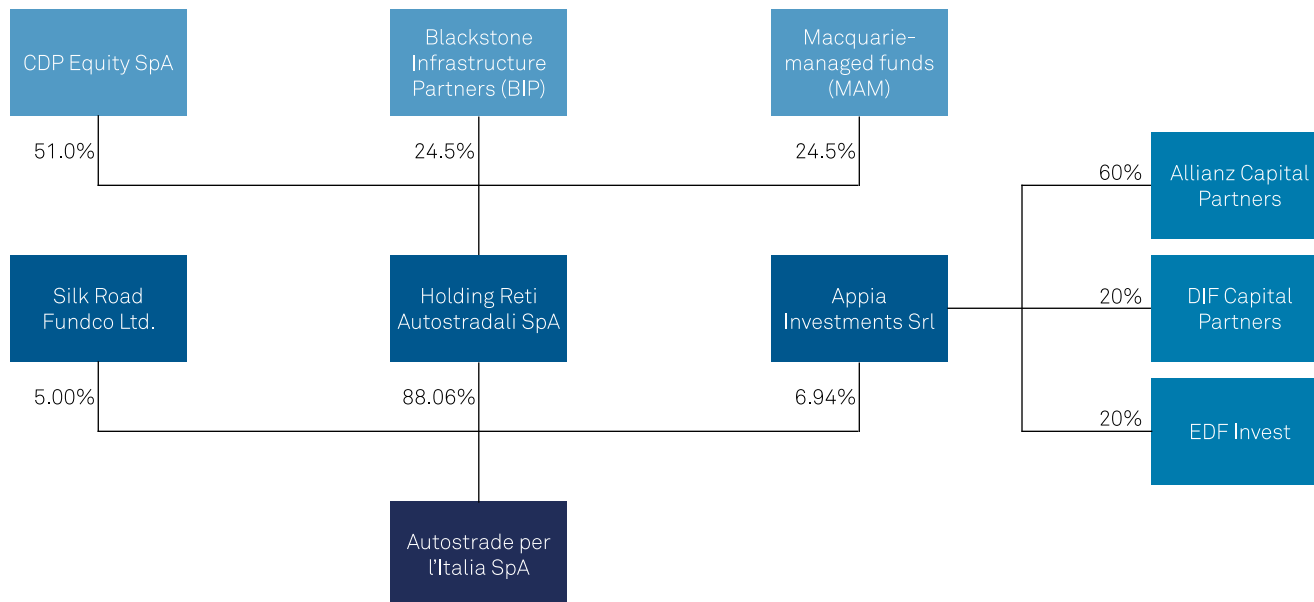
CDP Equity SpA

Blackstone Infrastructure Partners (BIP)

Macquarie-managed funds (MAM)

51.0%

24.5%

24.5%

60%

Allianz Capital Partners

Silk Road Fundco Ltd.

Holding Reti Autostradali SpA

Appia Investments Srl

20%

DIF Capital Partners

5.00%

88.06%

6.94%

20%

EDF Invest

Autostrade per l'Italia SpA